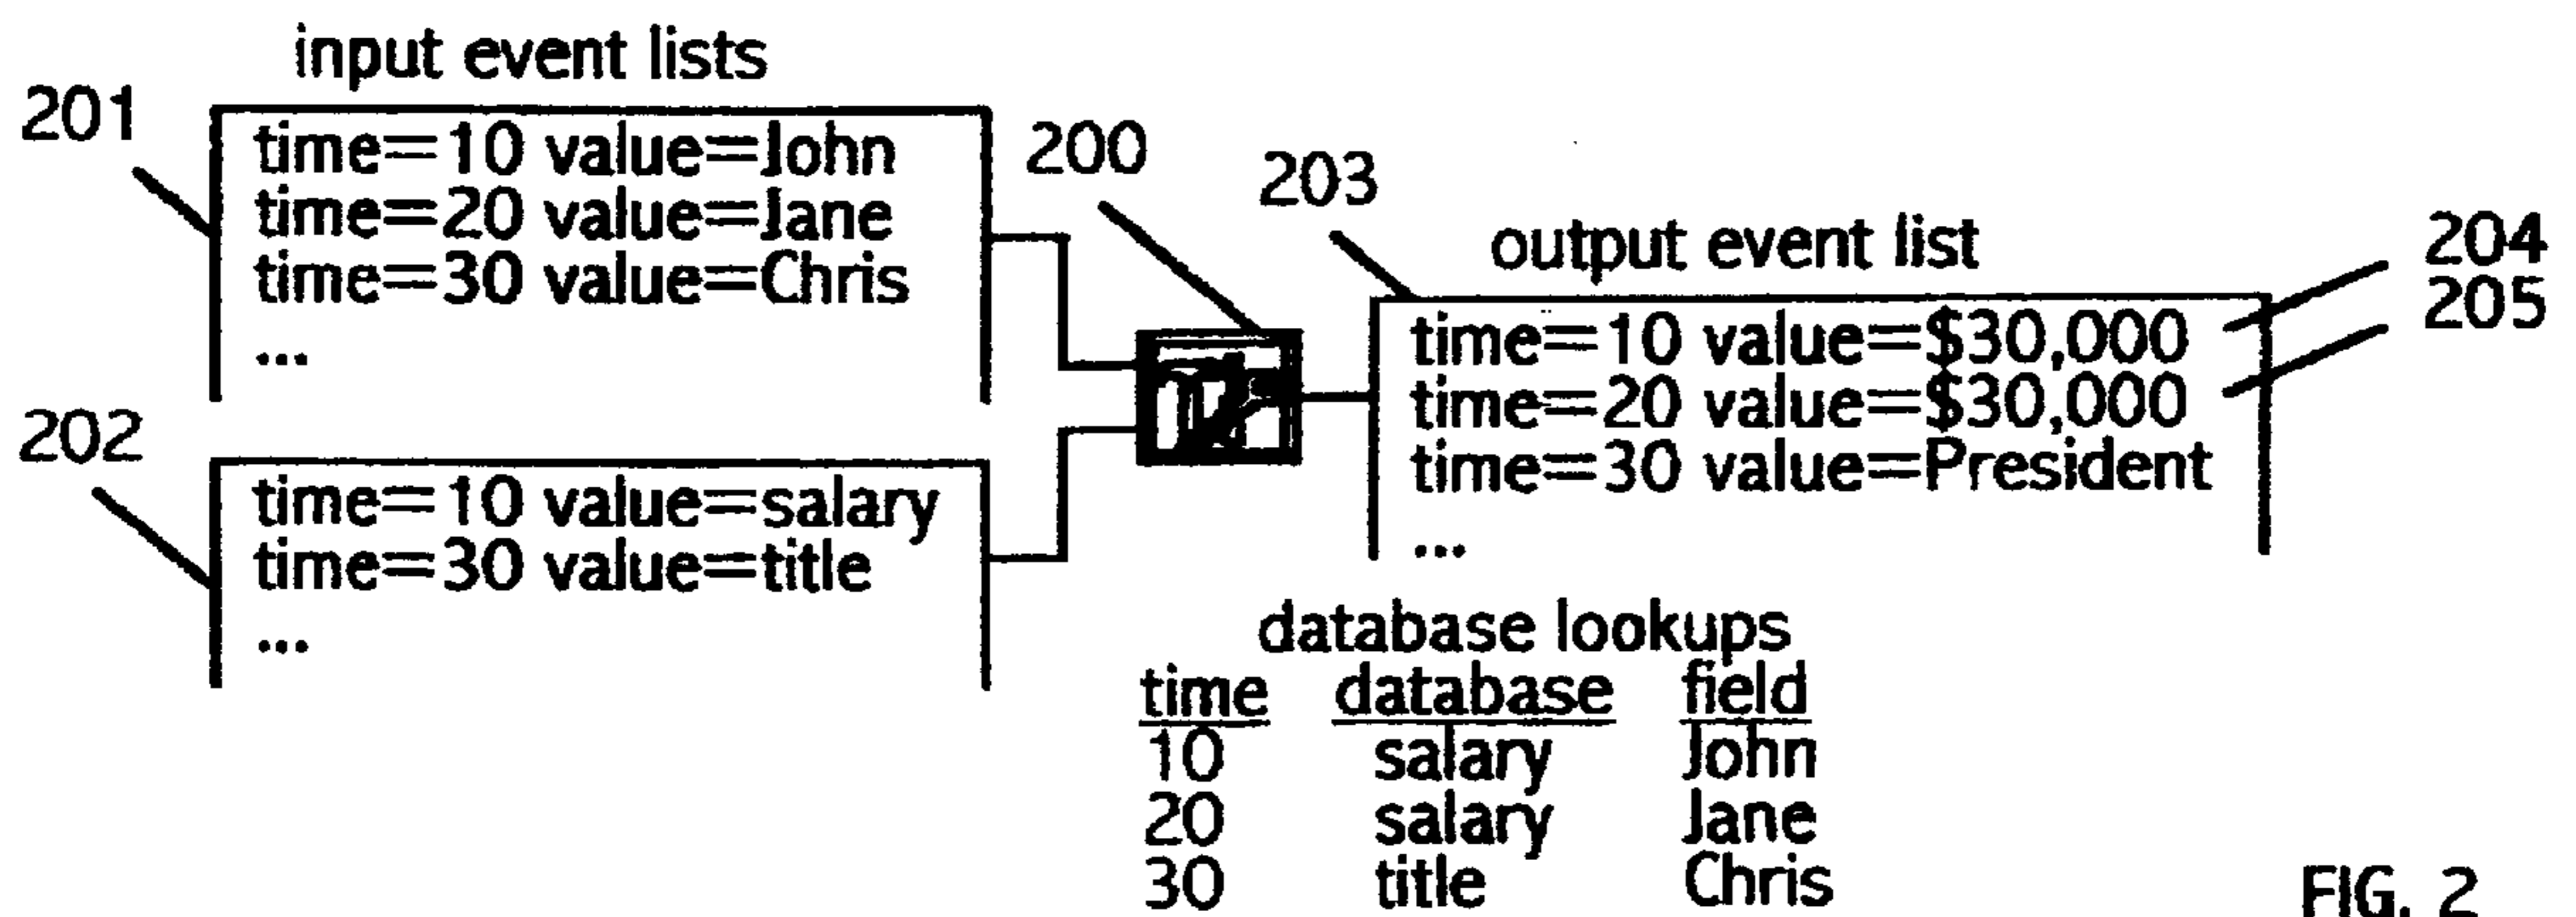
input event lists

201

time=10 value=John
time=20 value=Jane
time=30 value=Chris
...

200

203

output event list

204
205

time=10 value=$30,000
time=20 value=$30,000
time=30 value=President
...

202

time=10 value=salary
time=30 value=title
...

database lookups

| time | database | field |
|---|---|---|
| 10 | salary | John |
| 20 | salary | Jane |
| 30 | title | Chris |

FIG. 2